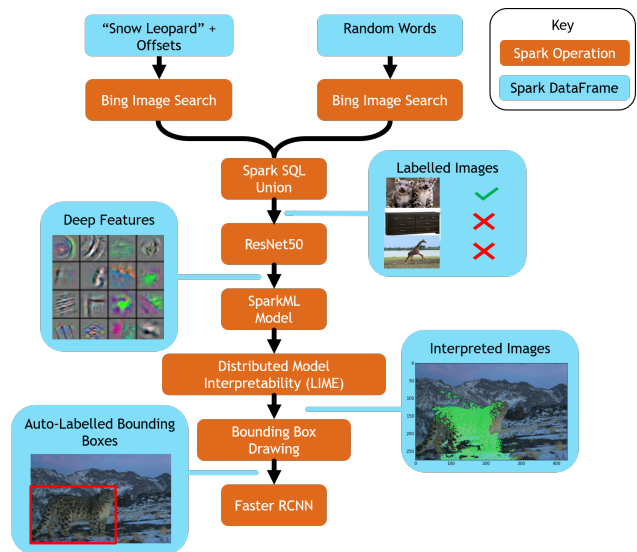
"Snow Leopard" + Offsets

Random Words

Key

Spark Operation

Spark DataFrame

Bing Image Search

Bing Image Search

Spark SQL Union

Labelled Images

Deep Features

ResNet50

SparkML Model

Distributed Model Interpretability (LIME)

Interpreted Images

0
50
100
150
200
250
300
0 100 200 300 400

Auto-Labelled Bounding Boxes

Bounding Box Drawing

Faster RCNN